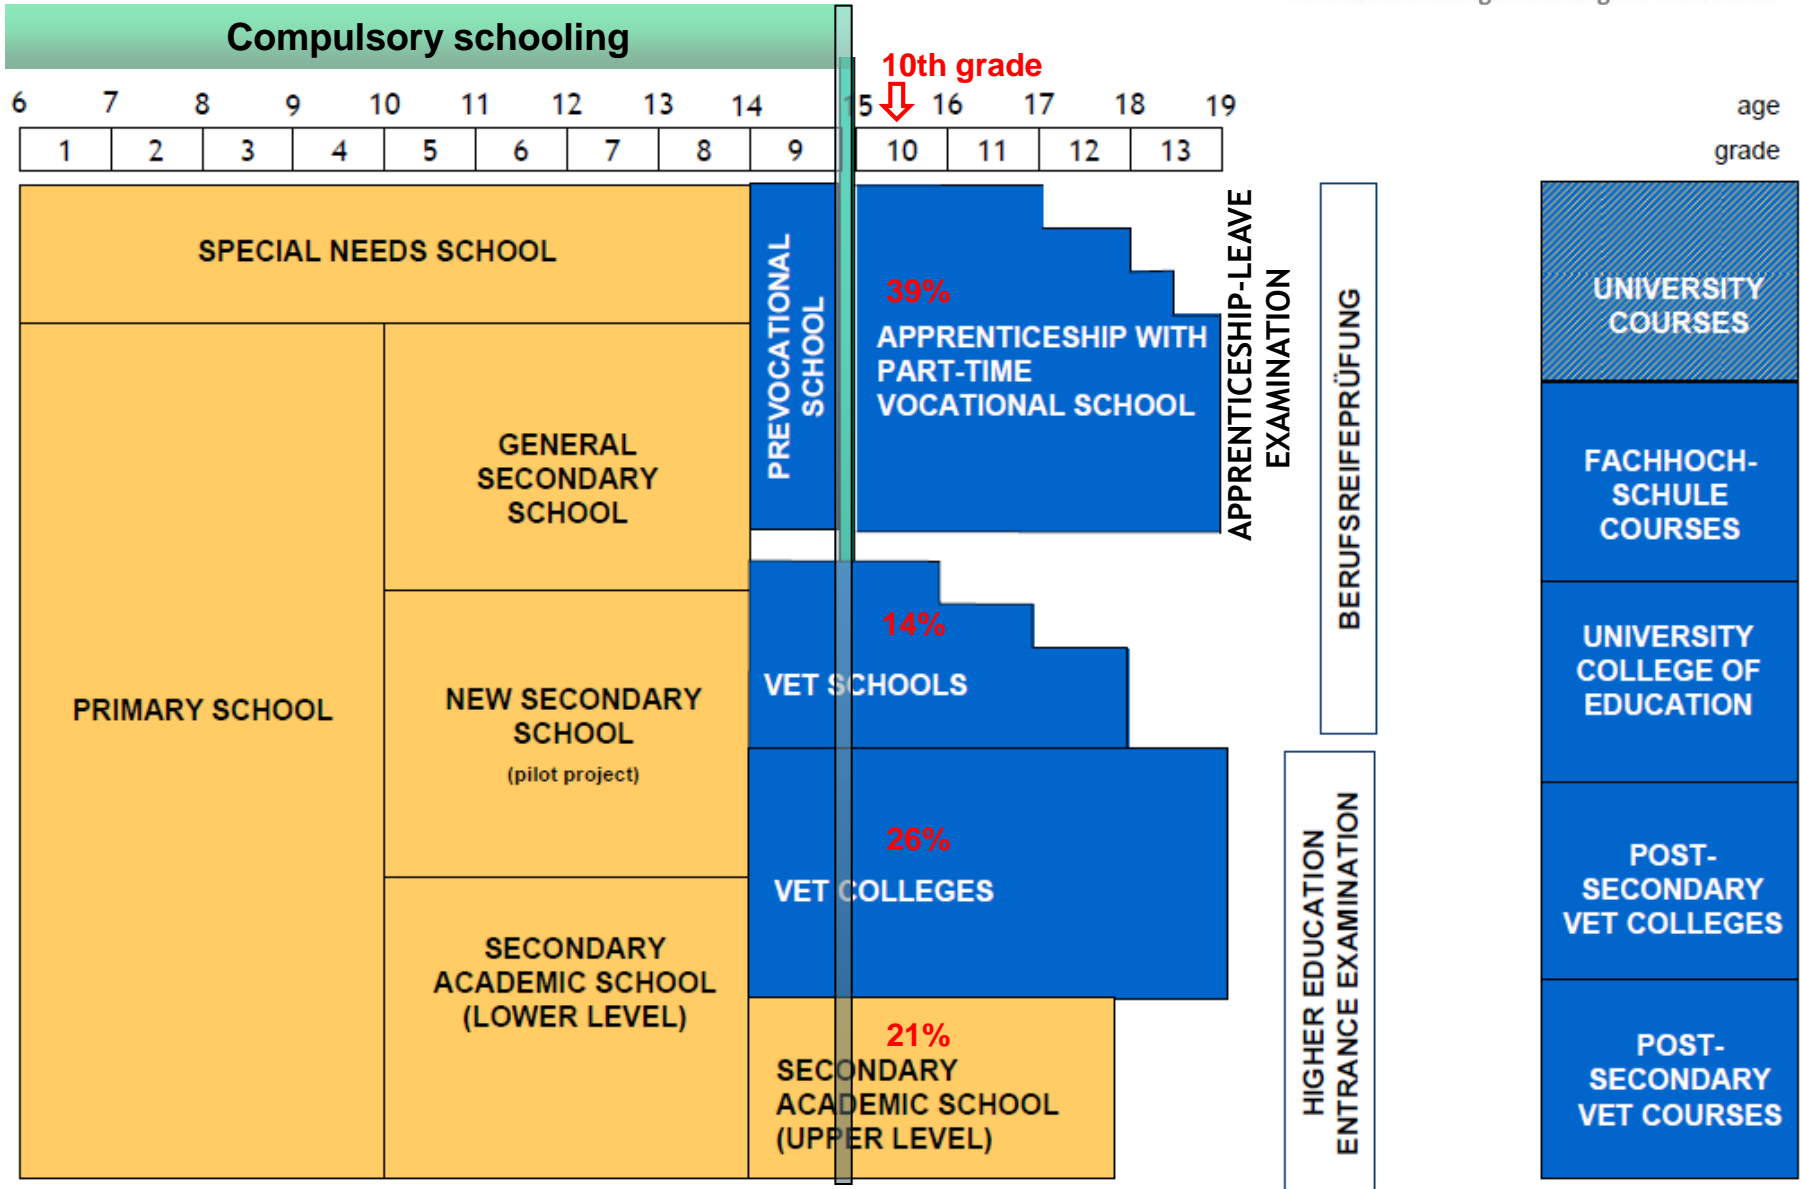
Compulsory schooling

10th grade

6 7 8 9 10 11 12 13 14 15 16 17 18 19 age

| 1 | 2 | 3 | 4 | 5 | 6 | 7 | 8 | 9 | 10 | 11 | 12 | 13 |
|---|---|---|---|---|---|---|---|---|---|---|---|---|

grade

SPECIAL NEEDS SCHOOL

PRIMARY SCHOOL

GENERAL SECONDARY SCHOOL

NEW SECONDARY SCHOOL
(pilot project)

SECONDARY ACADEMIC SCHOOL (LOWER LEVEL)

PREVOCATIONAL SCHOOL

39%
APPRENTICESHIP WITH PART-TIME VOCATIONAL SCHOOL

14%
VET SCHOOLS

26%
VET COLLEGES

21%
SECONDARY ACADEMIC SCHOOL (UPPER LEVEL)

APPRENTICESHIP-LEAVE EXAMINATION

BERUFSREIFEPRÜFUNG

HIGHER EDUCATION ENTRANCE EXAMINATION

UNIVERSITY COURSES

FACHHOCH-SCHULE COURSES

UNIVERSITY COLLEGE OF EDUCATION

POST-SECONDARY VET COLLEGES

POST-SECONDARY VET COURSES